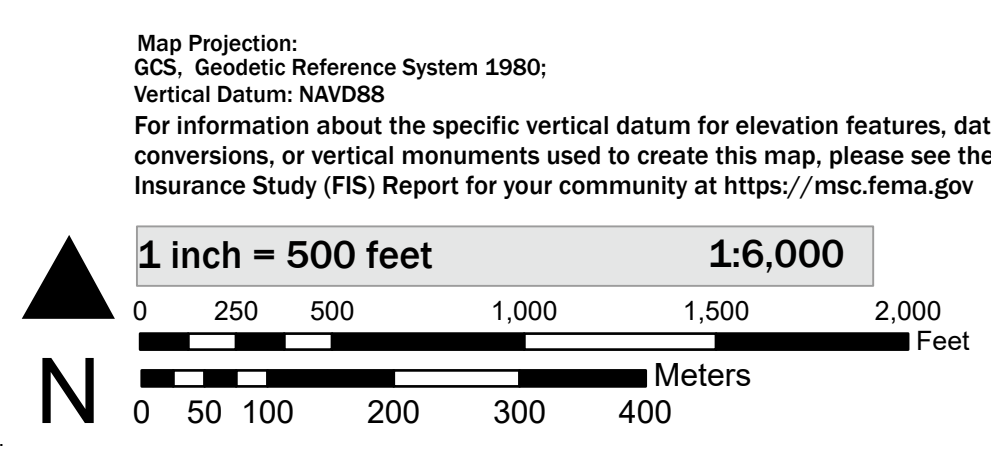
Map Projection:
GCS, Geodetic Reference System 1980;
Vertical Datum: NAVD88

For information about the specific vertical datum for elevation features, dat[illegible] conversions, or vertical monuments used to create this map, please see the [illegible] Insurance Study (FIS) Report for your community at https://msc.fema.gov

1 inch = 500 feet 1:6,000

0 250 500 1,000 1,500 2,000
Feet

Meters
0 50 100 200 300 400

N